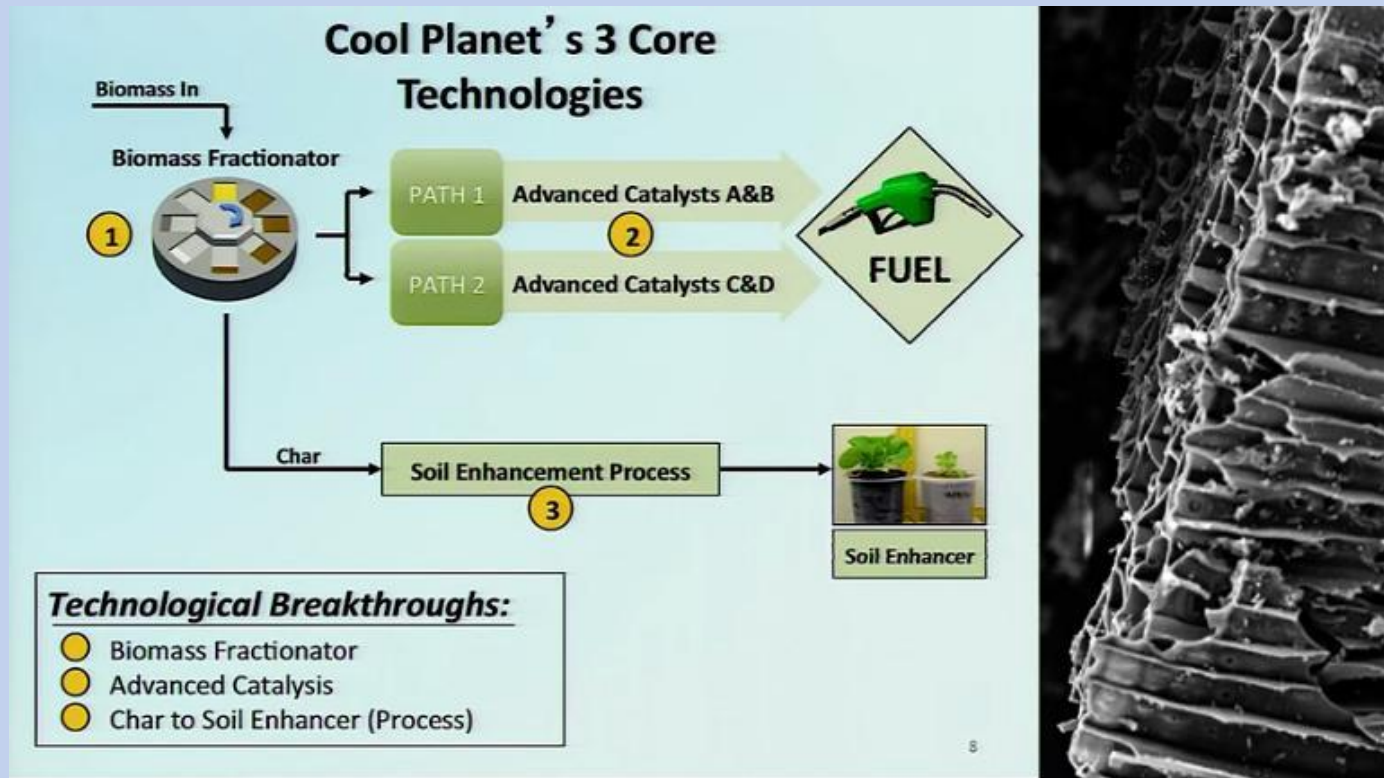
Cool Planet's 3 Core Technologies

Biomass In

Biomass Fractionator

1

PATH 1 Advanced Catalysts A&B

2

PATH 2 Advanced Catalysts C&D

FUEL

Char

Soil Enhancement Process

3

Soil Enhancer

Technological Breakthroughs:

Biomass Fractionator
Advanced Catalysis
Char to Soil Enhancer (Process)

8